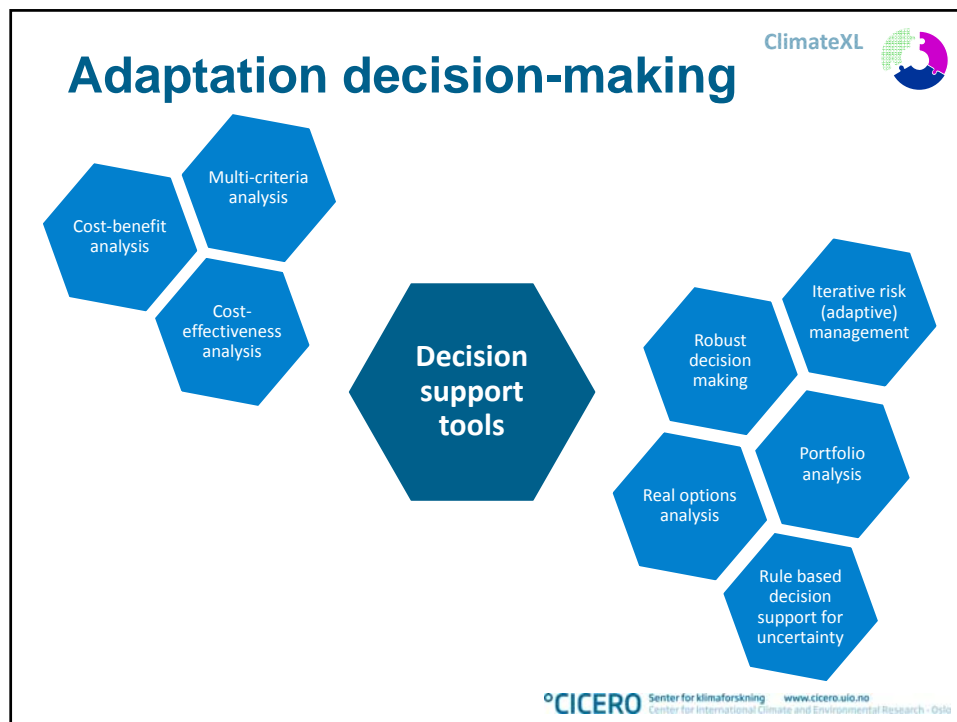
ClimateXL

Adaptation decision-making

Multi-criteria analysis

Cost-benefit analysis

Cost-effectiveness analysis

Decision support tools

Iterative risk (adaptive) management

Robust decision making

Portfolio analysis

Real options analysis

Rule based decision support for uncertainty

°CICERO Senter for klimaforskning Center for International Climate and Environmental Research - Oslo www.cicero.uio.no